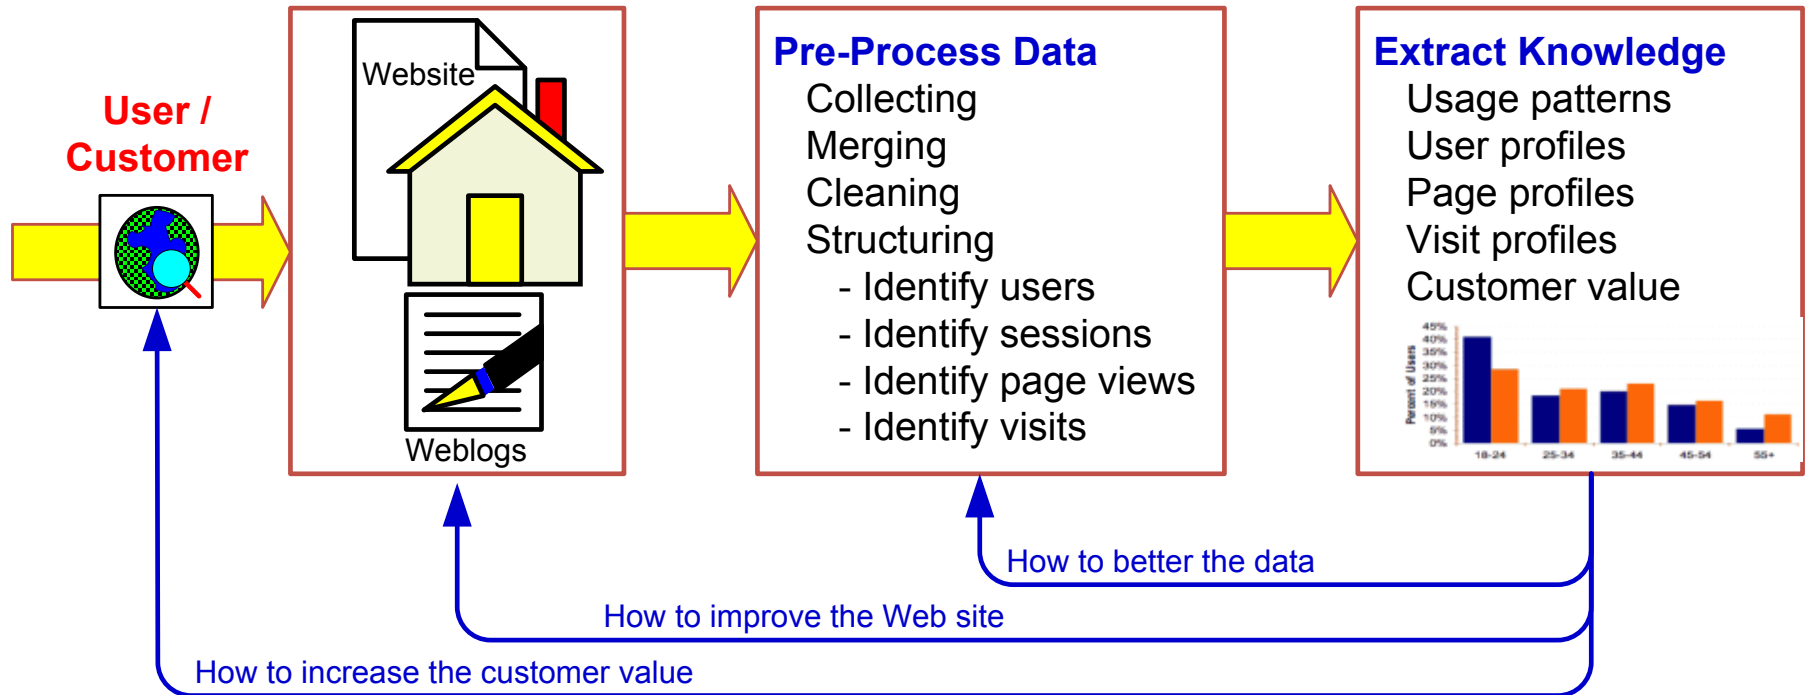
User / Customer

Website

Weblogs

Pre-Process Data
Collecting
Merging
Cleaning
Structuring
- Identify users
- Identify sessions
- Identify page views
- Identify visits

Extract Knowledge
Usage patterns
User profiles
Page profiles
Visit profiles
Customer value

45%
40%
35%
30%
25%
20%
15%
10%
5%
0%
Percent of Users
18-24
25-34
35-44
45-54
55+

How to better the data

How to improve the Web site

How to increase the customer value